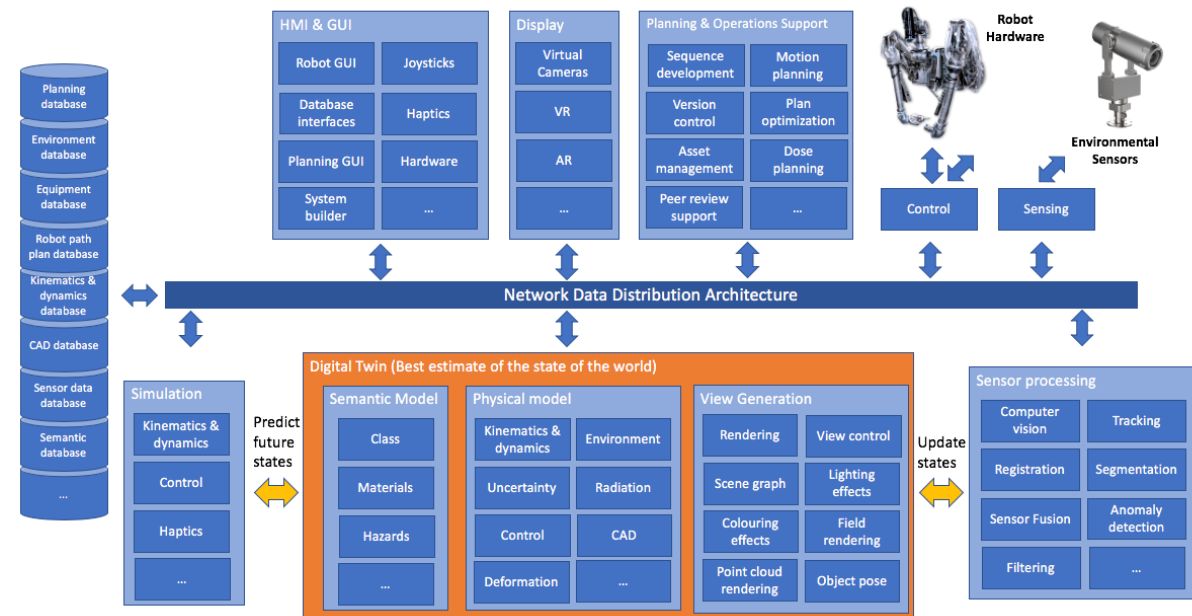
Planning database
Environment database
Equipment database
Robot path plan database
Kinematics & dynamics database
CAD database
Sensor data database
Semantic database
...

HMI & GUI
Robot GUI
Joysticks
Database interfaces
Haptics
Planning GUI
Hardware
System builder
...

Display
Virtual Cameras
VR
AR
...

Planning & Operations Support
Sequence development
Motion planning
Version control
Plan optimization
Asset management
Dose planning
Peer review support
...

Robot Hardware
Environmental Sensors
Control
Sensing

Network Data Distribution Architecture

Simulation
Kinematics & dynamics
Control
Haptics
...

Predict future states

Digital Twin (Best estimate of the state of the world)

Semantic Model
Class
Materials
Hazards
...

Physical model
Kinematics & dynamics
Environment
Uncertainty
Radiation
Control
CAD
Deformation
...

View Generation
Rendering
View control
Scene graph
Lighting effects
Colouring effects
Field rendering
Point cloud rendering
Object pose

Update states

Sensor processing
Computer vision
Tracking
Registration
Segmentation
Sensor Fusion
Anomaly detection
Filtering
...